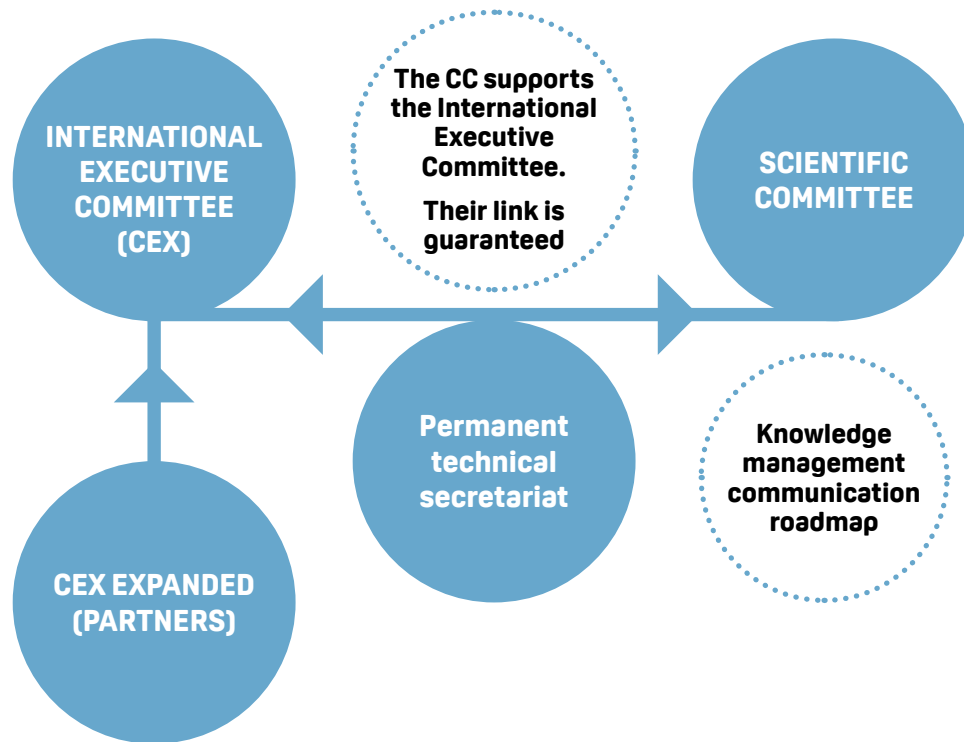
INTERNATIONAL EXECUTIVE COMMITTEE (CEX)

The CC supports the International Executive Committee.

Their link is guaranteed

SCIENTIFIC COMMITTEE

Permanent technical secretariat

Knowledge management communication roadmap

CEX EXPANDED (PARTNERS)